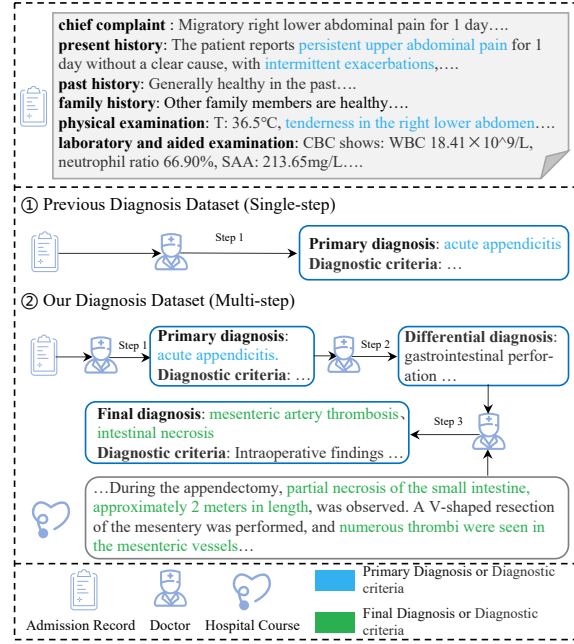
**chief complaint** : Migratory right lower abdominal pain for 1 day….
**present history**: The patient reports persistent upper abdominal pain for 1 day without a clear cause, with intermittent exacerbations,….
**past history**: Generally healthy in the past….
**family history**: Other family members are healthy….
**physical examination**: T: 36.5°C, tenderness in the right lower abdomen….
**laboratory and aided examination**: CBC shows: WBC 18.41×10^9/L, neutrophil ratio 66.90%, SAA: 213.65mg/L….

① Previous Diagnosis Dataset (Single-step)

Step 1

**Primary diagnosis**: acute appendicitis
**Diagnostic criteria**: …

② Our Diagnosis Dataset (Multi-step)

Step 1

**Primary diagnosis**: acute appendicitis.
**Diagnostic criteria**: …

Step 2

**Differential diagnosis**: gastrointestinal perforation …

Step 3

**Final diagnosis**: mesenteric artery thrombosis, intestinal necrosis
**Diagnostic criteria**: Intraoperative findings …

…During the appendectomy, partial necrosis of the small intestine, approximately 2 meters in length, was observed. A V-shaped resection of the mesentery was performed, and numerous thrombi were seen in the mesenteric vessels…

Admission Record Doctor Hospital Course

Primary Diagnosis or Diagnostic criteria

Final Diagnosis or Diagnostic criteria